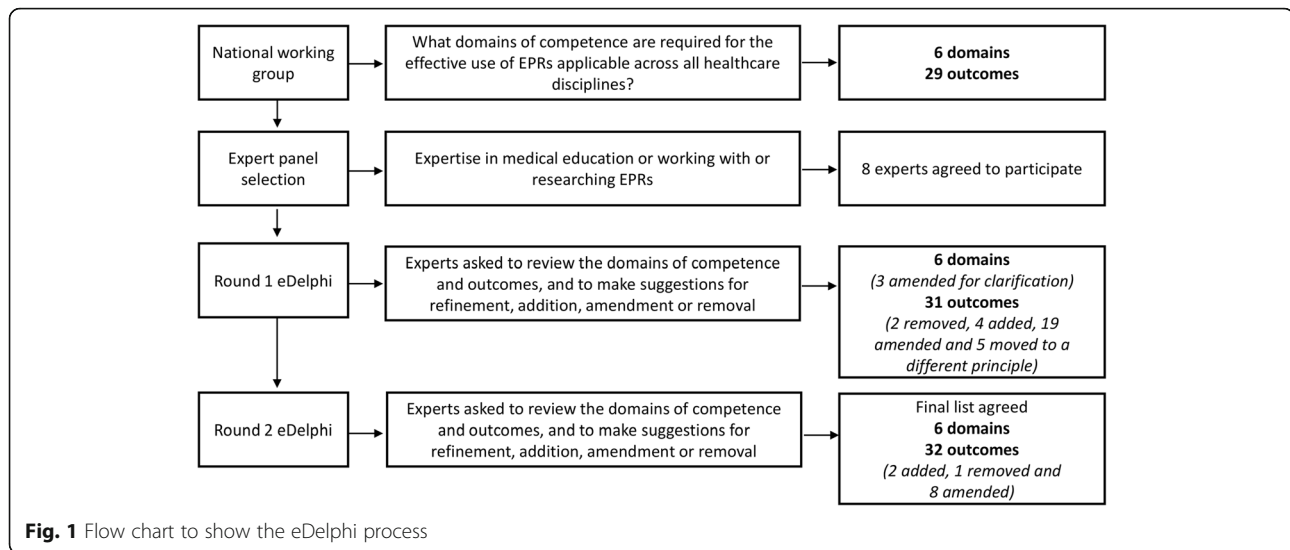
National working group

What domains of competence are required for the effective use of EPRs applicable across all healthcare disciplines?

**6 domains**
**29 outcomes**

Expert panel selection

Expertise in medical education or working with or researching EPRs

8 experts agreed to participate

Round 1 eDelphi

Experts asked to review the domains of competence and outcomes, and to make suggestions for refinement, addition, amendment or removal

**6 domains**
*(3 amended for clarification)*
**31 outcomes**
*(2 removed, 4 added, 19 amended and 5 moved to a different principle)*

Round 2 eDelphi

Experts asked to review the domains of competence and outcomes, and to make suggestions for refinement, addition, amendment or removal

Final list agreed
**6 domains**
**32 outcomes**
*(2 added, 1 removed and 8 amended)*

**Fig. 1** Flow chart to show the eDelphi process